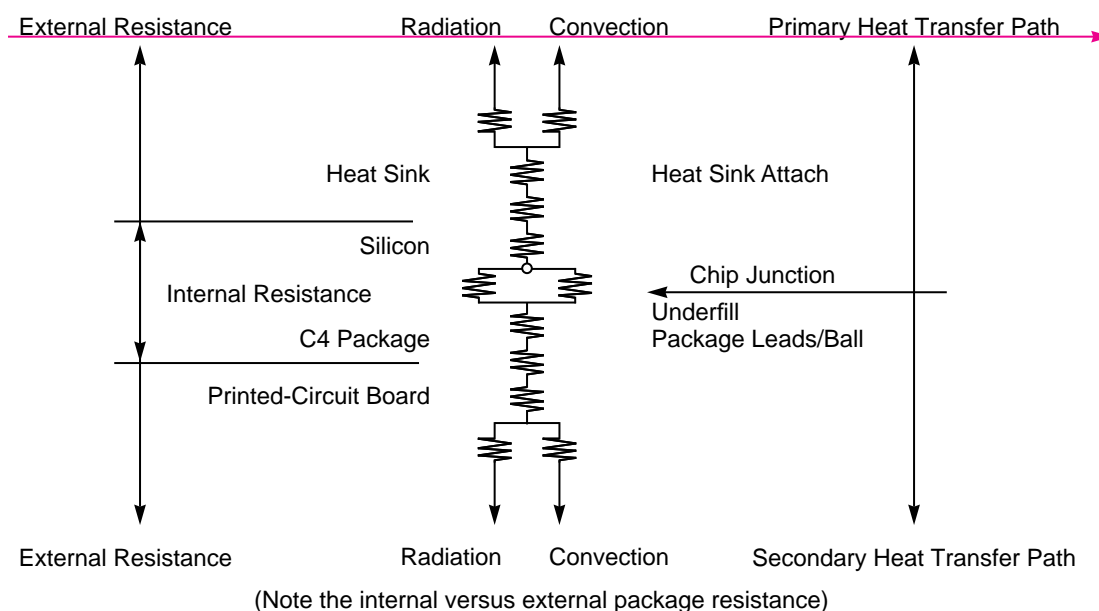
External Resistance
Radiation
Convection
Primary Heat Transfer Path

Heat Sink
Heat Sink Attach

Silicon
Chip Junction
Internal Resistance
Underfill
C4 Package
Package Leads/Ball

Printed-Circuit Board

External Resistance
Radiation
Convection
Secondary Heat Transfer Path

(Note the internal versus external package resistance)